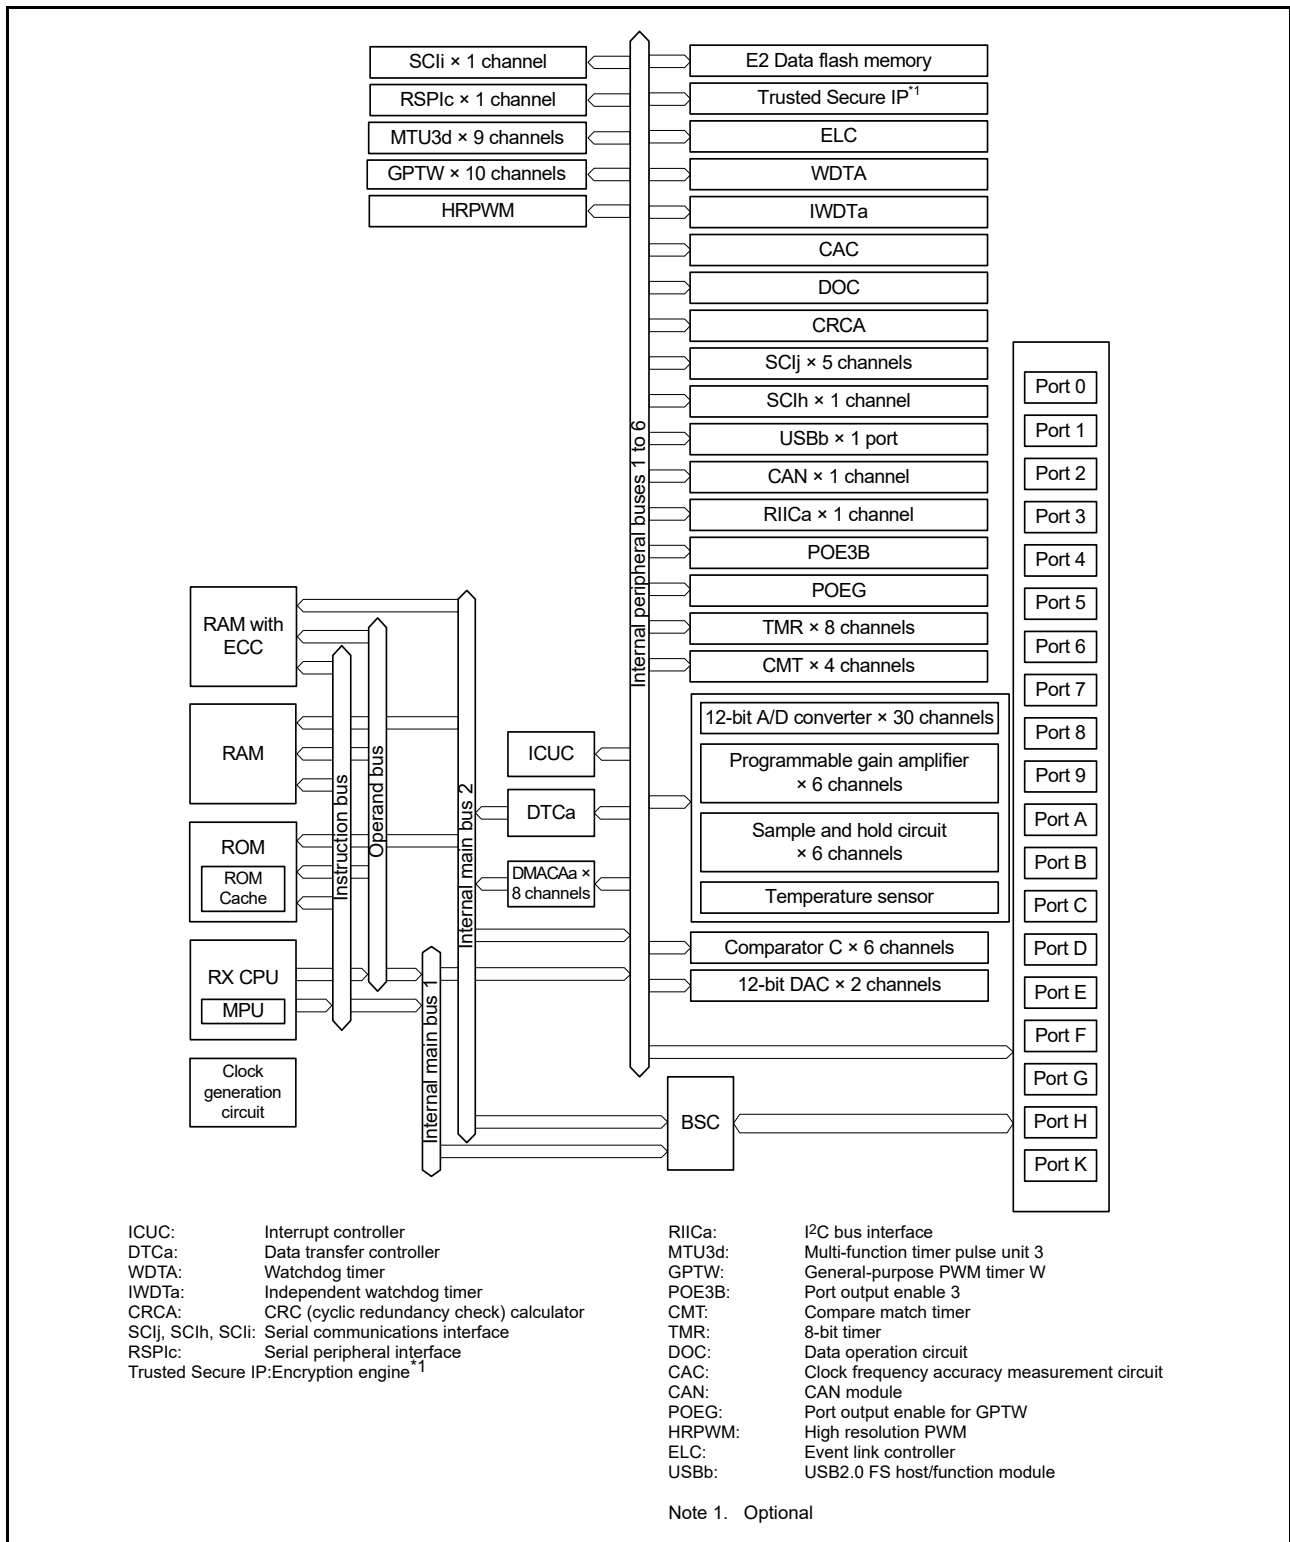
SCIi × 1 channel
RSPIc × 1 channel
MTU3d × 9 channels
GPTW × 10 channels
HRPWM

E2 Data flash memory
Trusted Secure IP$^{*1}$
ELC
WDTA
IWDTa
CAC
DOC
CRCA
SCIj × 5 channels
SCIh × 1 channel
USBb × 1 port
CAN × 1 channel
RIICa × 1 channel
POE3B
POEG
TMR × 8 channels
CMT × 4 channels

Internal peripheral buses 1 to 6

Port 0
Port 1
Port 2
Port 3
Port 4
Port 5
Port 6
Port 7
Port 8
Port 9
Port A
Port B
Port C
Port D
Port E
Port F
Port G
Port H
Port K

RAM with ECC
RAM
ROM
ROM Cache
RX CPU
MPU
Clock generation circuit

Instruction bus
Operand bus
Internal main bus 2
Internal main bus 1

ICUC
DTCa
DMACAa × 8 channels

12-bit A/D converter × 30 channels
Programmable gain amplifier × 6 channels
Sample and hold circuit × 6 channels
Temperature sensor
Comparator C × 6 channels
12-bit DAC × 2 channels

BSC

ICUC: Interrupt controller
DTCa: Data transfer controller
WDTA: Watchdog timer
IWDTa: Independent watchdog timer
CRCA: CRC (cyclic redundancy check) calculator
SCIj, SCIh, SCIi: Serial communications interface
RSPIc: Serial peripheral interface
Trusted Secure IP:Encryption engine$^{*1}$

RIICa: I$^2$C bus interface
MTU3d: Multi-function timer pulse unit 3
GPTW: General-purpose PWM timer W
POE3B: Port output enable 3
CMT: Compare match timer
TMR: 8-bit timer
DOC: Data operation circuit
CAC: Clock frequency accuracy measurement circuit
CAN: CAN module
POEG: Port output enable for GPTW
HRPWM: High resolution PWM
ELC: Event link controller
USBb: USB2.0 FS host/function module

Note 1. Optional